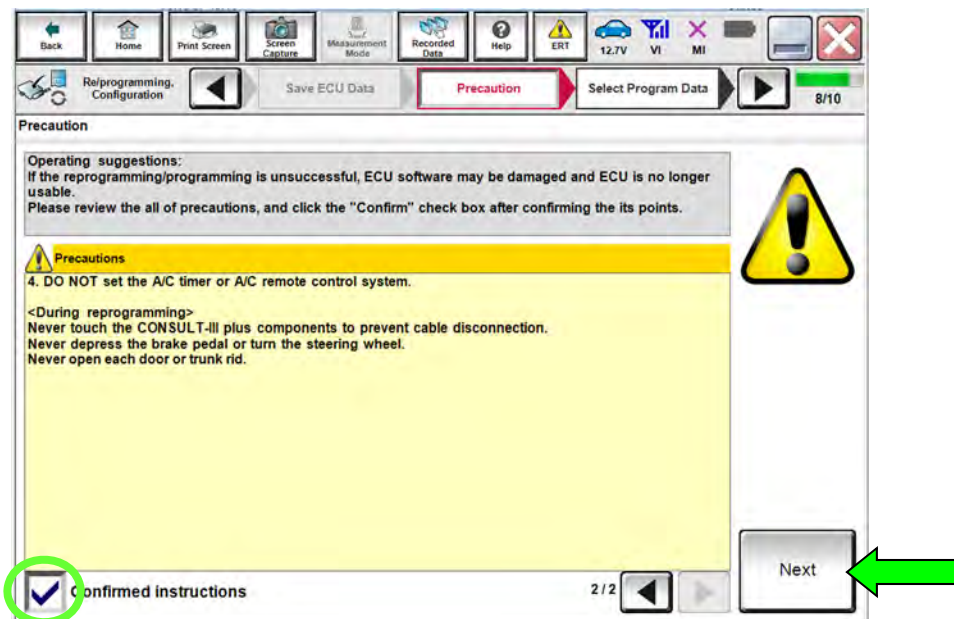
Back Home Print Screen Screen Capture Measurement Mode Recorded Data Help ERT 12.7V VI MI

Re/programming, Configuration Save ECU Data Precaution Select Program Data 8/10

Precaution

Operating suggestions:
If the reprogramming/programming is unsuccessful, ECU software may be damaged and ECU is no longer usable.
Please review the all of precautions, and click the "Confirm" check box after confirming the its points.

Precautions

4. DO NOT set the A/C timer or A/C remote control system.

<During reprogramming>
Never touch the CONSULT-III plus components to prevent cable disconnection.
Never depress the brake pedal or turn the steering wheel.
Never open each door or trunk rid.

onfirmed instructions

2/2

Next